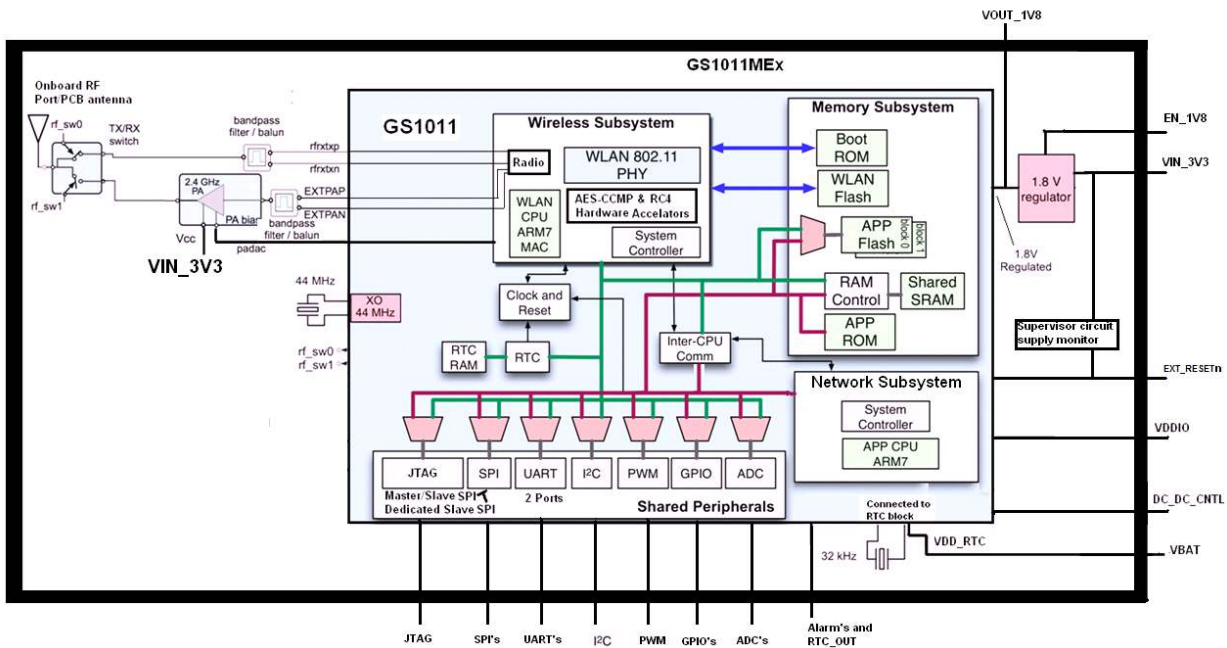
VOUT_1V8

GS1011MEx

Onboard RF Port/PCB antenna

rf_sw0

TX/RX switch

rf_sw1

bandpass filter / balun

rfrxtxp

rfrxtxn

2.4 GHz PA

PA bias

EXTPAP

EXTPAN

bandpass filter / balun

Vcc

padac

VIN_3V3

GS1011

Wireless Subsystem

Radio

WLAN 802.11 PHY

AES-CCMP & RC4 Hardware Accelators

WLAN CPU ARM7 MAC

System Controller

Memory Subsystem

Boot ROM

WLAN Flash

APP Flash

block 0

block 1

RAM Control

Shared SRAM

APP ROM

EN_1V8

1.8 V regulator

VIN_3V3

1.8V Regulated

Supervisor circuit supply monitor

EXT_RESETn

44 MHz

XO 44 MHz

Clock and Reset

rf_sw0

rf_sw1

RTC RAM

RTC

Inter-CPU Comm

Network Subsystem

System Controller

APP CPU ARM7

VDDIO

JTAG

SPI

UART

I$^2$C

PWM

GPIO

ADC

Master/Slave SPI

Dedicated Slave SPI

2 Ports

Shared Peripherals

Connected to RTC block

DC_DC_CNTL

32 kHz

VDD_RTC

VBAT

JTAG

SPI's

UART's

I$^2$C

PWM

GPIO's

ADC's

Alarm's and RTC_OUT